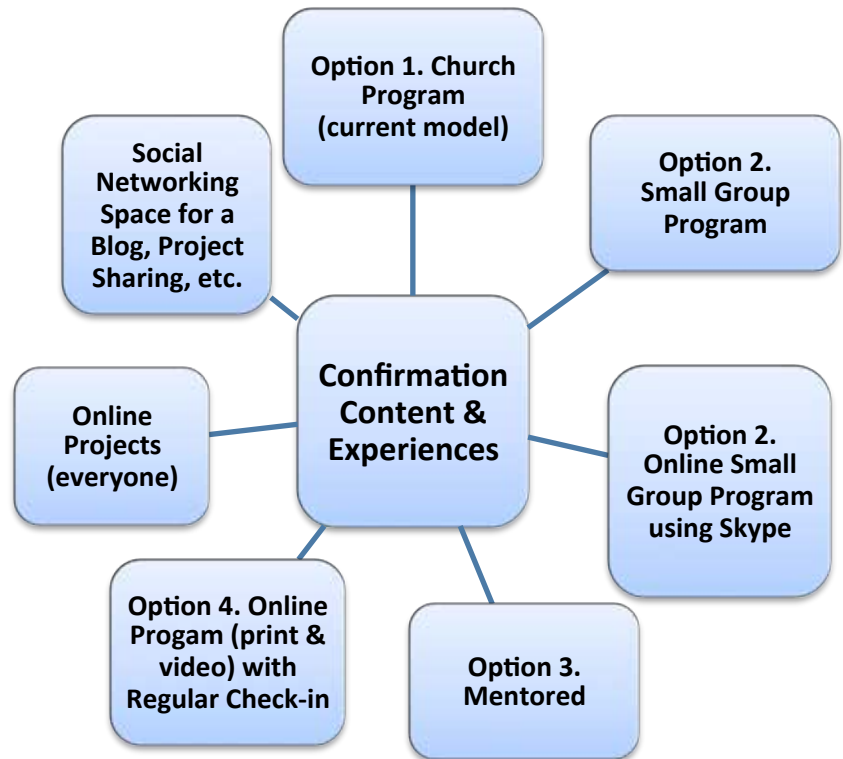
Option 1. Church Program (current model)

Option 2. Small Group Program

Option 2. Online Small Group Program using Skype

Option 3. Mentored

Option 4. Online Progam (print & video) with Regular Check-in

Online Projects (everyone)

Social Networking Space for a Blog, Project Sharing, etc.

Confirmation Content & Experiences